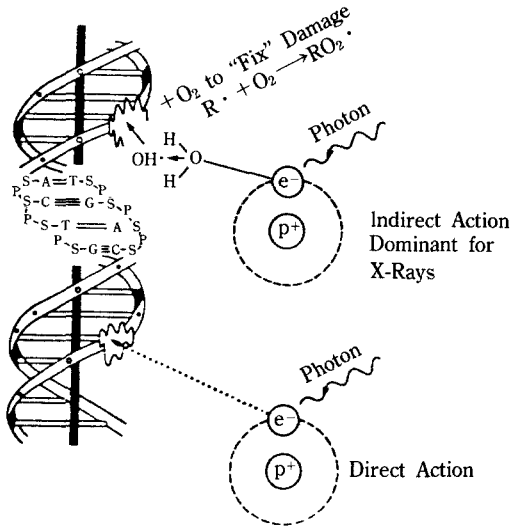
$+O_2$ to "Fix" Damage
$R\cdot + O_2 \rightarrow RO_2\cdot$

Photon

H
OH ← O
H

$e^-$

$p^+$

Indirect Action Dominant for X-Rays

P S - A = T - S P
P S - C ≡ G - S P
P S - T = A S P
P S - G ≡ C - S P

Photon

$e^-$

$p^+$

Direct Action